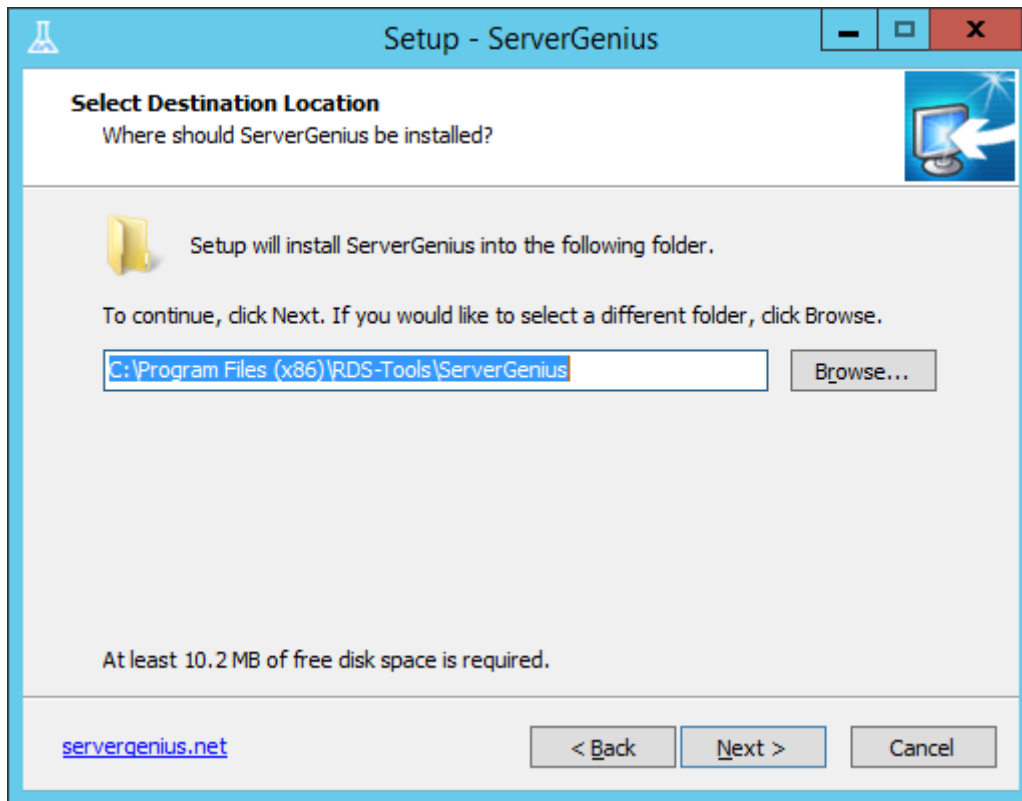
Setup - ServerGenius

Select Destination Location
Where should ServerGenius be installed?

Setup will install ServerGenius into the following folder.

To continue, click Next. If you would like to select a different folder, click Browse.

C:\Program Files (x86)\RDS-Tools\ServerGenius

Browse...

At least 10.2 MB of free disk space is required.

servergenius.net

< Back

Next >

Cancel